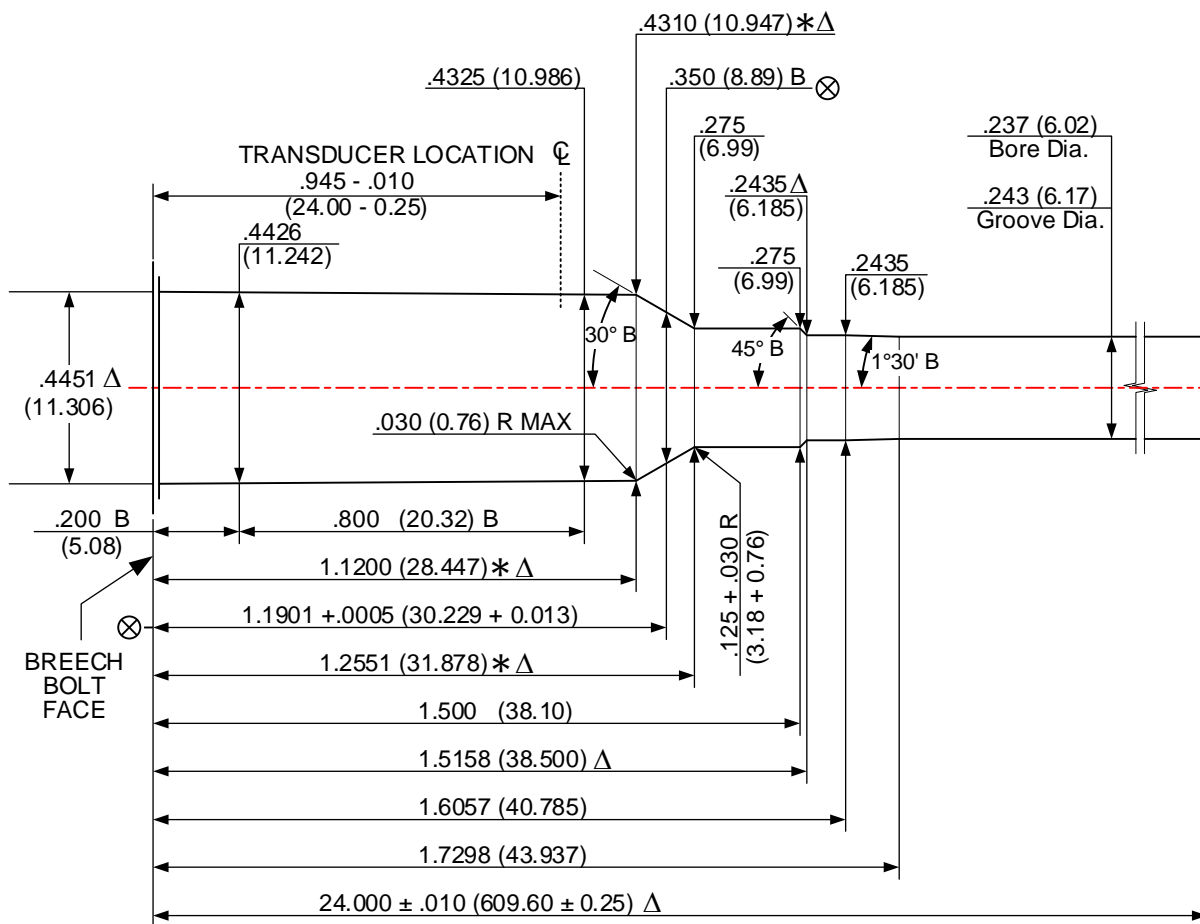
.4310 (10.947) $*\Delta$

.4325 (10.986)

.350 (8.89) B $\otimes$

.275
(6.99)

.237 (6.02)
Bore Dia.

TRANSDUCER LOCATION ℄

.945 - .010
(24.00 - 0.25)

.2435 $\Delta$
(6.185)

.243 (6.17)
Groove Dia.

.4426
(11.242)

.275
(6.99)

.2435
(6.185)

30° B

45° B

1°30' B

.4451 $\Delta$
(11.306)

.030 (0.76) R MAX

.200 B
(5.08)

.800 (20.32) B

1.1200 (28.447) $*\Delta$

.125 + .030 R
(3.18 + 0.76)

$\otimes$

1.1901 +.0005 (30.229 + 0.013)

BREECH
BOLT
FACE

1.2551 (31.878) $*\Delta$

1.500 (38.10)

1.5158 (38.500) $\Delta$

1.6057 (40.785)

1.7298 (43.937)

24.000 ± .010 (609.60 ± 0.25) $\Delta$